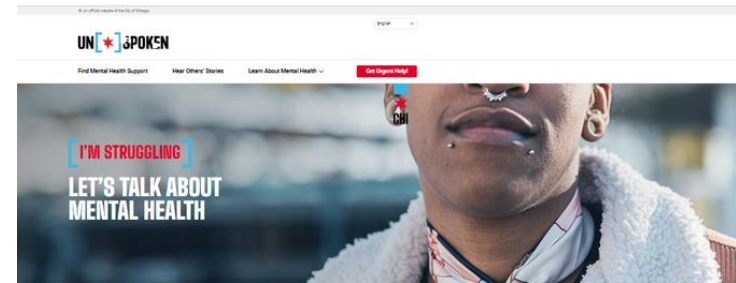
An official website of the City of Chicago

English

UN[*]SPOKEN

Find Mental Health Support Hear Others' Stories Learn About Mental Health Get Urgent Help!

CHI

[ I'M STRUGGLING ]

LET'S TALK ABOUT MENTAL HEALTH